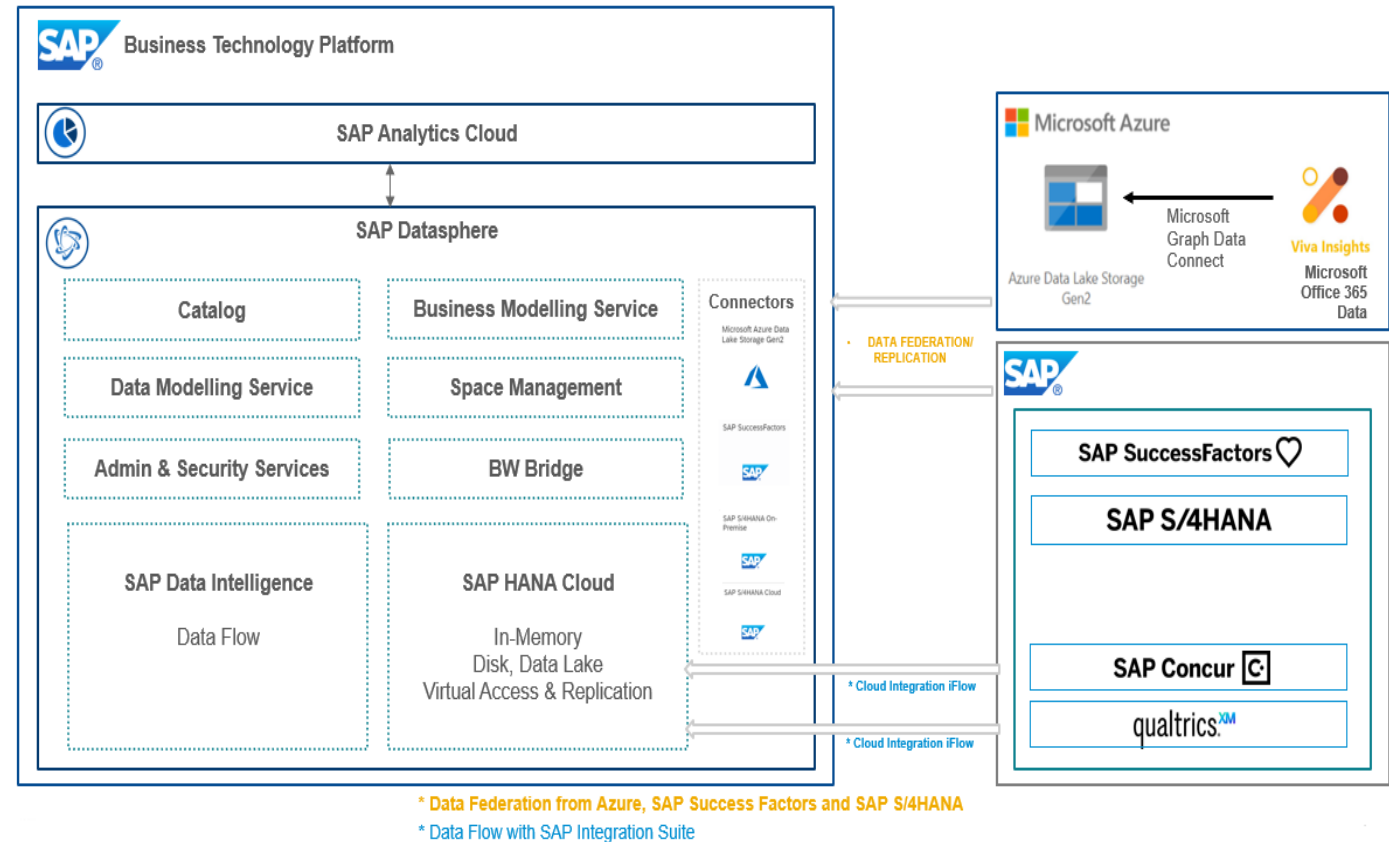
SAP Business Technology Platform

SAP Analytics Cloud

SAP Datasphere

Catalog

Business Modelling Service

Data Modelling Service

Space Management

Admin & Security Services

BW Bridge

SAP Data Intelligence

Data Flow

SAP HANA Cloud

In-Memory
Disk, Data Lake
Virtual Access & Replication

Connectors

Microsoft Azure Data Lake Storage Gen2

SAP SuccessFactors

SAP

SAP S/4HANA On-Premise

SAP

SAP S/4HANA Cloud

SAP

Microsoft Azure

Azure Data Lake Storage Gen2

Microsoft Graph Data Connect

Viva Insights

Microsoft Office 365 Data

· DATA FEDERATION/ REPLICATION

SAP

SAP SuccessFactors

SAP S/4HANA

SAP Concur

qualtrics.XM

* Cloud Integration iFlow

* Cloud Integration iFlow

* Data Federation from Azure, SAP Success Factors and SAP S/4HANA

* Data Flow with SAP Integration Suite